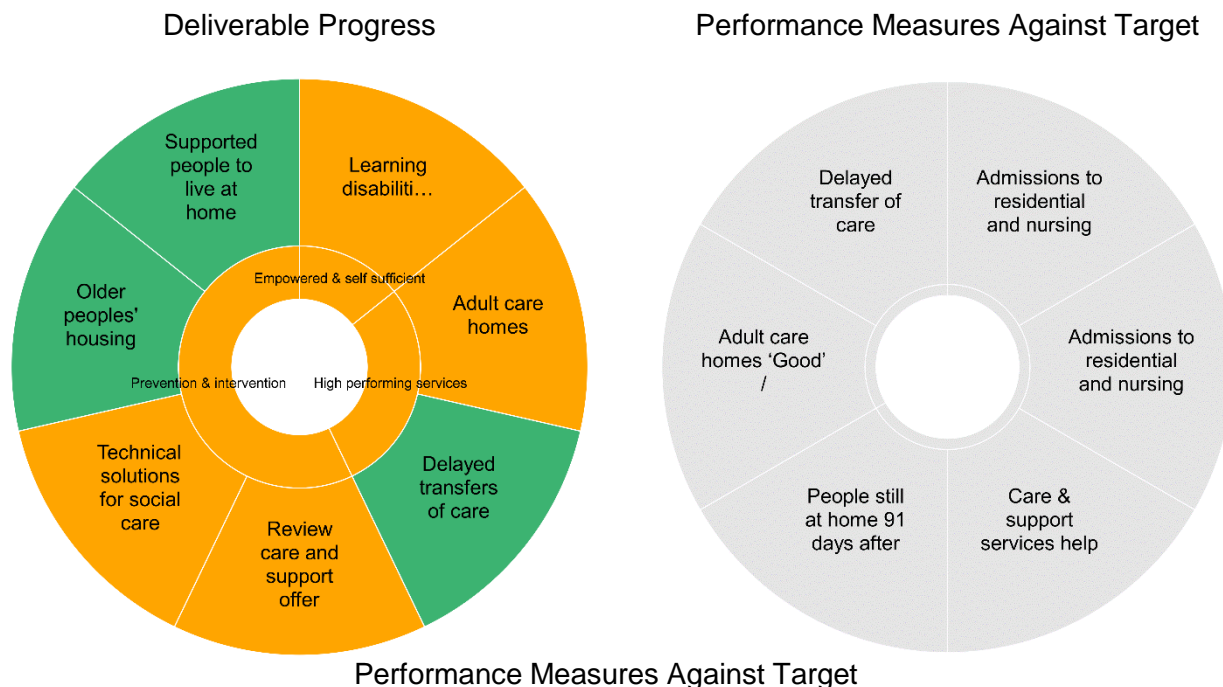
Deliverable Progress

Supported people to live at home

Learning disabiliti…

Empowered & self sufficient

Adult care homes

Older peoples' housing

Prevention & intervention

High performing services

Technical solutions for social care

Delayed transfers of care

Review care and support offer

Performance Measures Against Target

Delayed transfer of care

Admissions to residential and nursing

Adult care homes 'Good' /

Admissions to residential and nursing

People still at home 91 days after

Care & support services help

Performance Measures Against Target